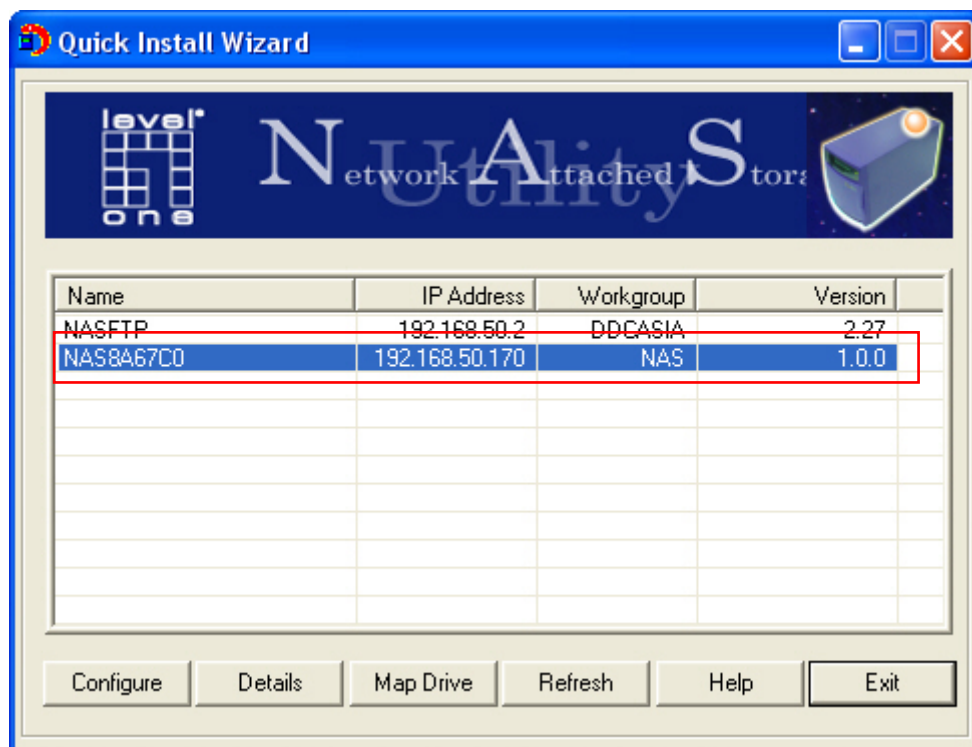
Quick Install Wizard

level one

Network Attached Stora Utility

| Name | IP Address | Workgroup | Version |
|---|---|---|---|
| NASFTP | 192.168.50.2 | DDCASIA | 2.27 |
| NAS8A67C0 | 192.168.50.170 | NAS | 1.0.0 |

Configure Details Map Drive Refresh Help Exit